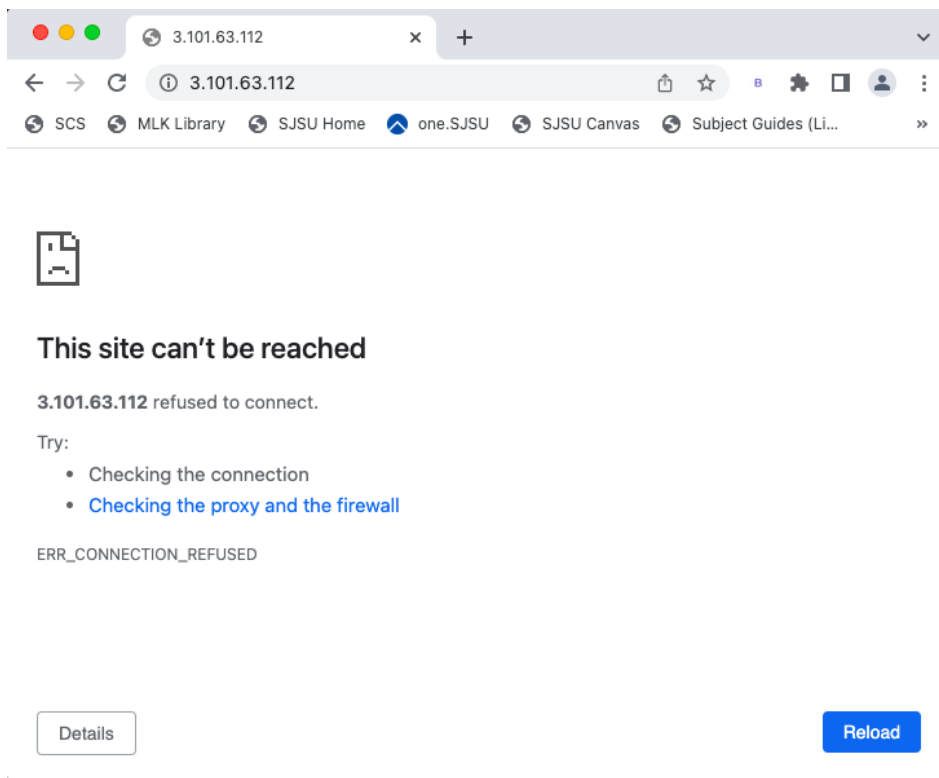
3.101.63.112

3.101.63.112

B

SCS MLK Library SJSU Home one.SJSU SJSU Canvas Subject Guides (Li...

»

This site can’t be reached

**3.101.63.112** refused to connect.

Try:

- Checking the connection
- Checking the proxy and the firewall

ERR_CONNECTION_REFUSED

Details

Reload